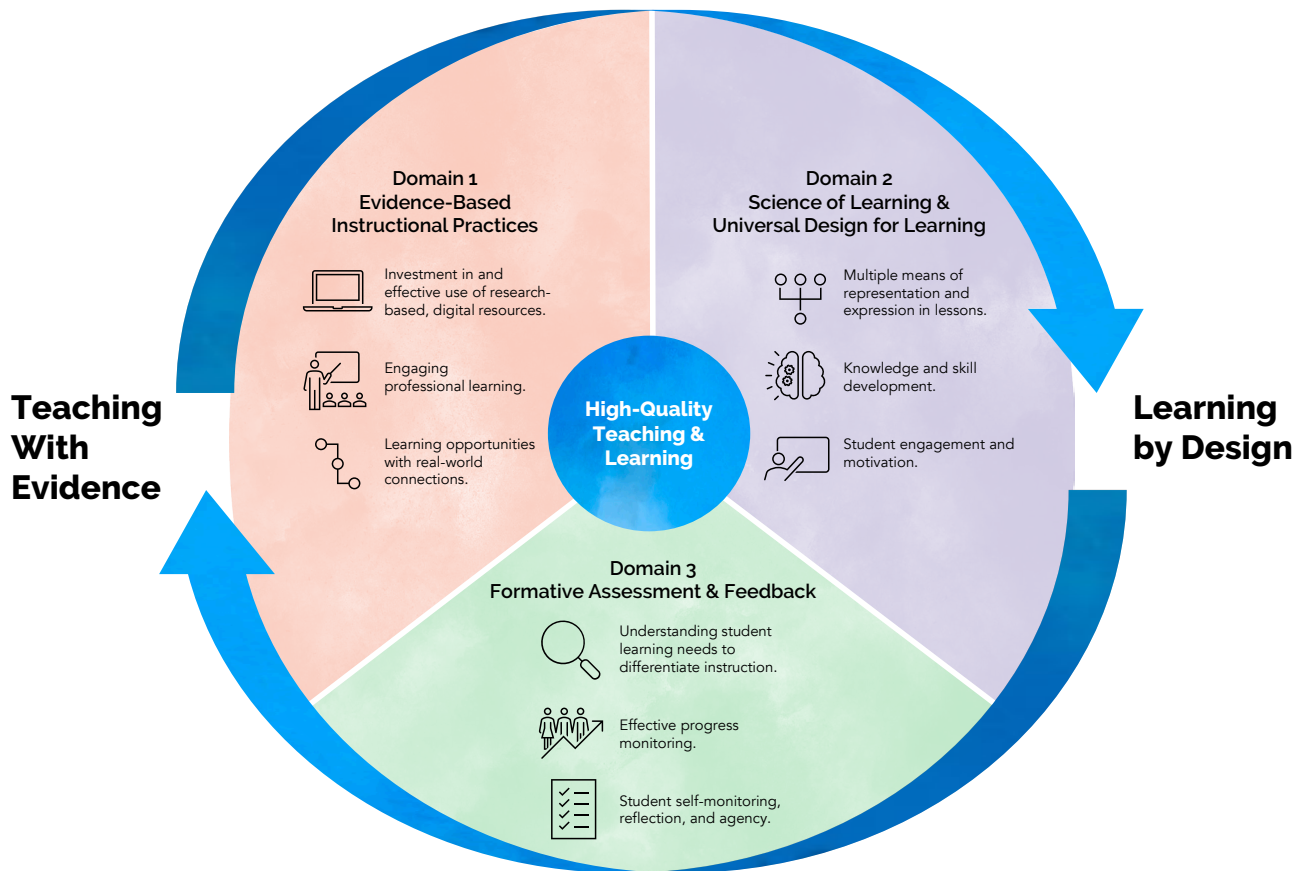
Domain 1
Evidence-Based
Instructional Practices

Investment in and effective use of research-based, digital resources.

Engaging professional learning.

Learning opportunities with real-world connections.

Domain 2
Science of Learning &
Universal Design for Learning

Multiple means of representation and expression in lessons.

Knowledge and skill development.

Student engagement and motivation.

Teaching With Evidence

High-Quality Teaching & Learning

Learning by Design

Domain 3
Formative Assessment & Feedback

Understanding student learning needs to differentiate instruction.

Effective progress monitoring.

Student self-monitoring, reflection, and agency.